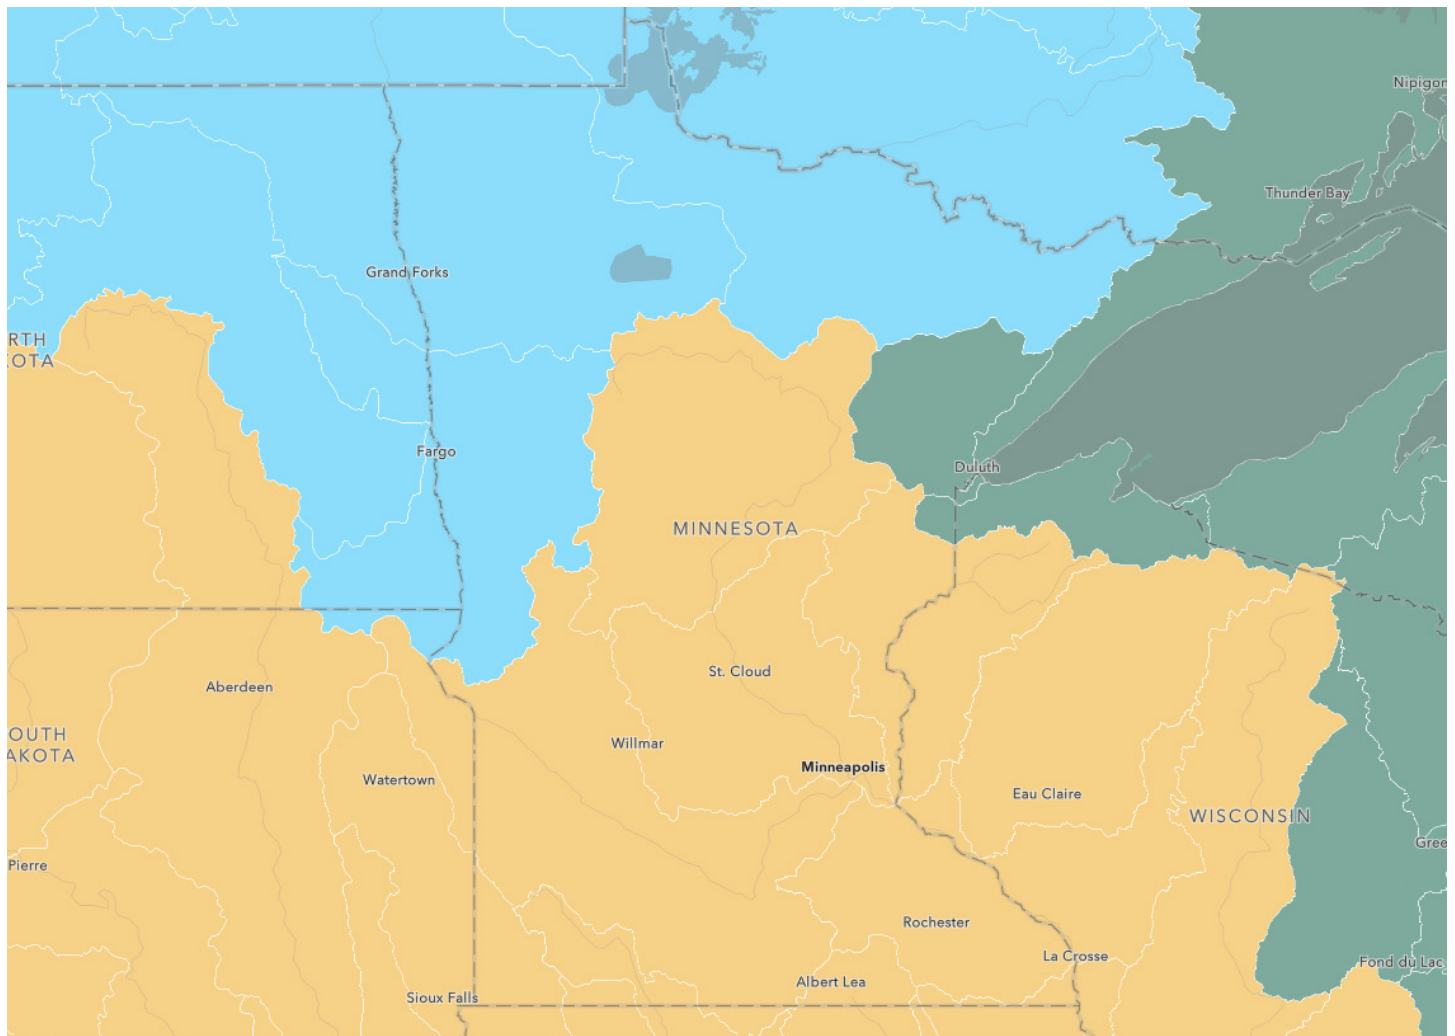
Nipigon

Thunder Bay

Grand Forks

RTH
OTA

Fargo

Duluth

MINNESOTA

St. Cloud

Aberdeen

OUTH
AKOTA

Willmar

Minneapolis

Watertown

Eau Claire

WISCONSIN

Pierre

Green

Rochester

La Crosse

Fond du Lac

Albert Lea

Sioux Falls